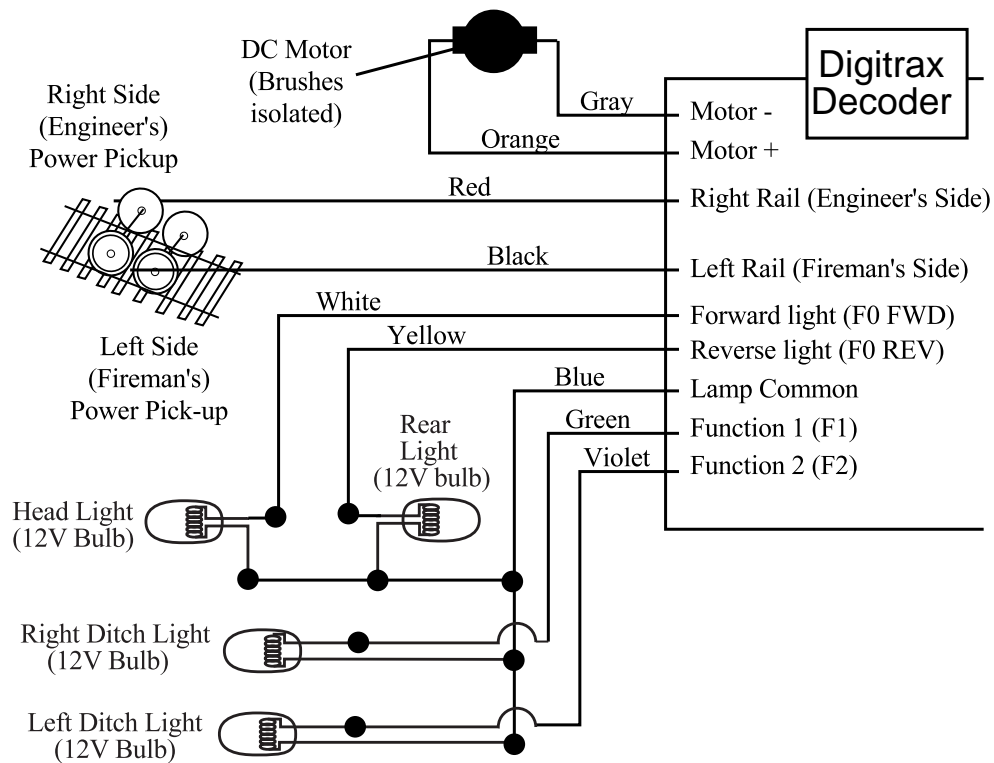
DC Motor
(Brushes isolated)

Digitrax Decoder

Right Side
(Engineer's)
Power Pickup

Gray
Motor -
Orange
Motor +
Red
Right Rail (Engineer's Side)
Black
Left Rail (Fireman's Side)
White
Forward light (F0 FWD)
Yellow
Reverse light (F0 REV)
Blue
Lamp Common
Green
Function 1 (F1)
Violet
Function 2 (F2)

Left Side
(Fireman's)
Power Pick-up

Rear
Light
(12V bulb)

Head Light
(12V Bulb)

Right Ditch Light
(12V Bulb)

Left Ditch Light
(12V Bulb)